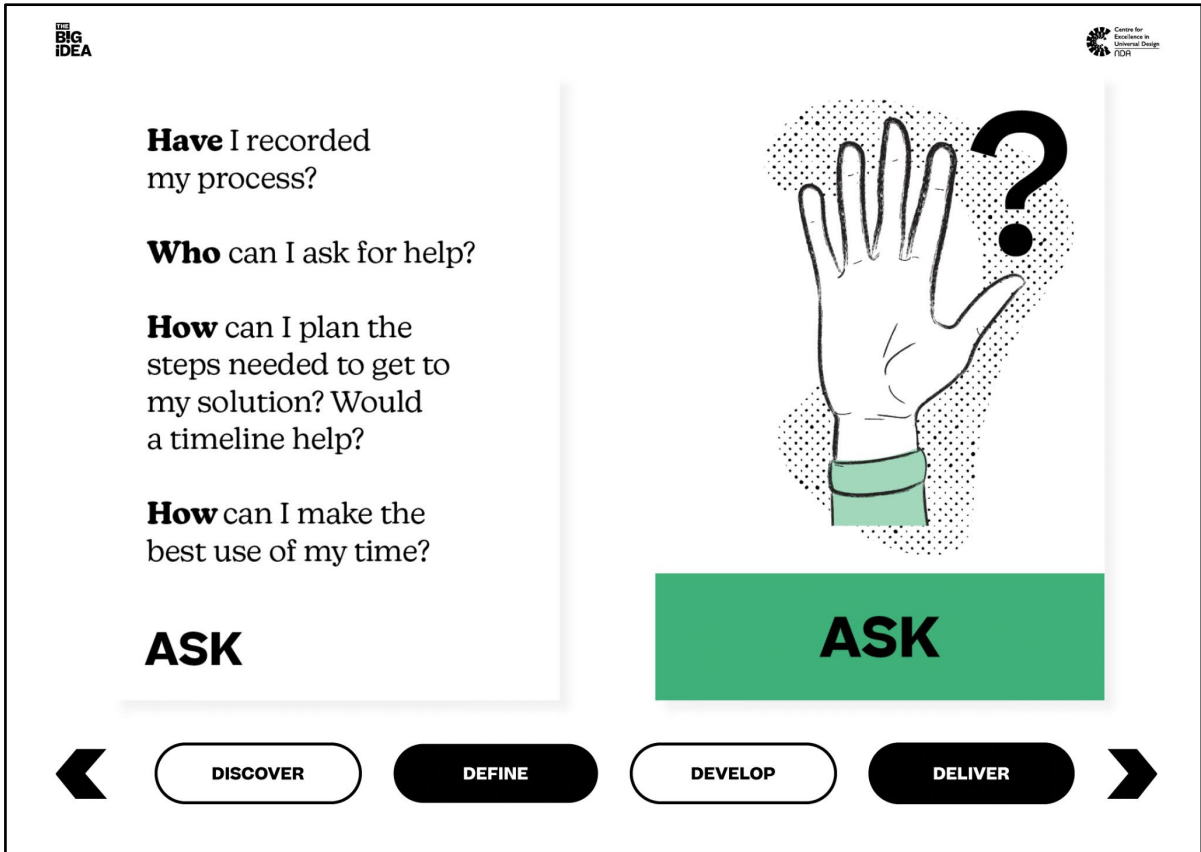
THE
BIG
IDEA

Centre for Excellence in Universal Design
NDA

**Have** I recorded my process?

**Who** can I ask for help?

**How** can I plan the steps needed to get to my solution? Would a timeline help?

**How** can I make the best use of my time?

ASK

?

ASK

DISCOVER

DEFINE

DEVELOP

DELIVER